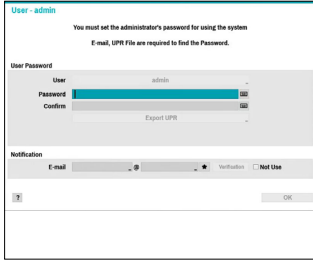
User - admin

You must set the administrator's password for using the system

E-mail, UPR File are required to find the Password.

User Password

User admin

Password

Confirm

Export UPR

Notification

E-mail @ ★ Verification Not Use

?

OK